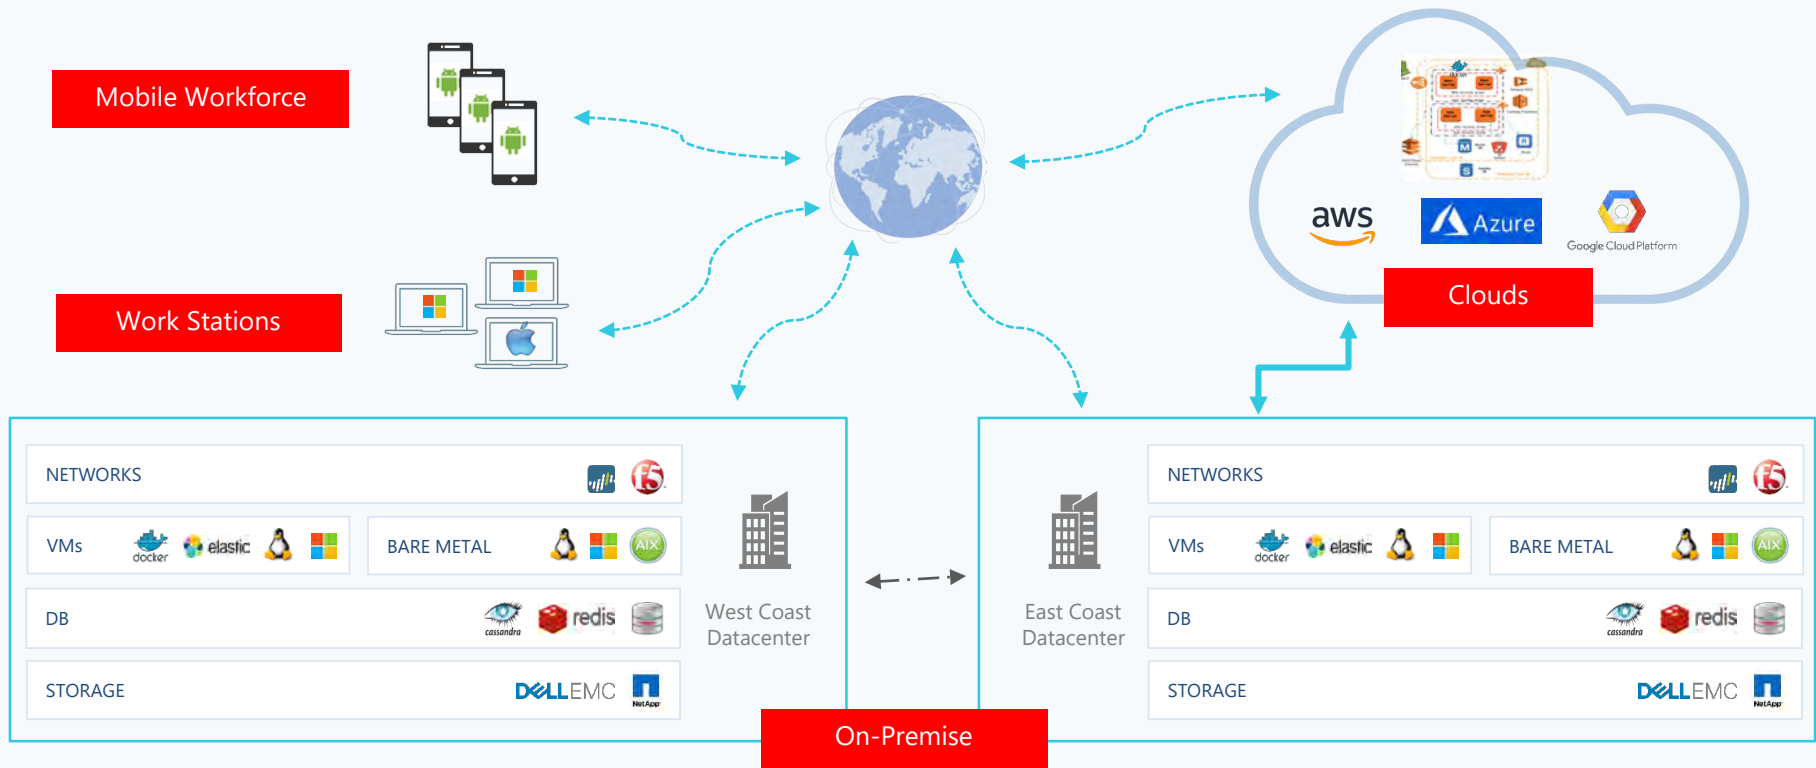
Mobile Workforce

Work Stations

aws

Azure

Google Cloud Platform

Clouds

NETWORKS

VMs docker elastic

BARE METAL AIX

DB cassandra redis

STORAGE DELLEMC NetApp

West Coast Datacenter

East Coast Datacenter

NETWORKS

VMs docker elastic

BARE METAL AIX

DB cassandra redis

STORAGE DELLEMC NetApp

On-Premise